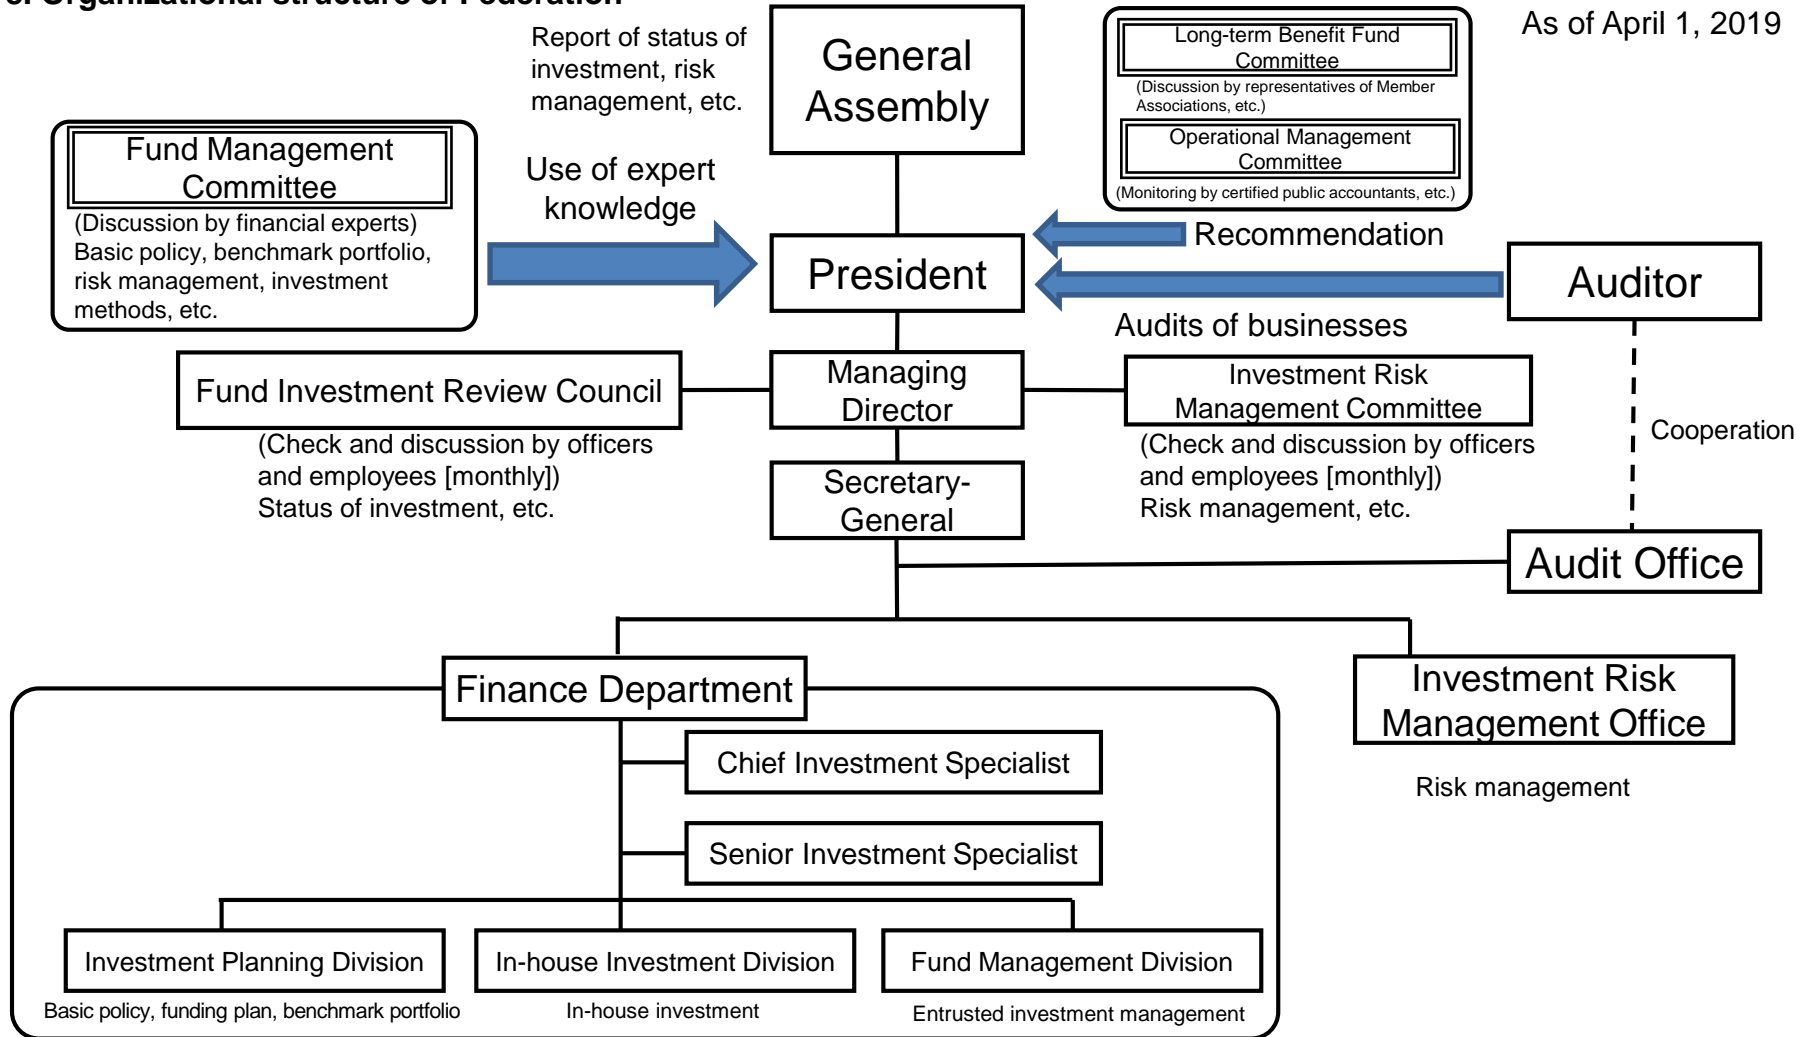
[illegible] Organizational structure of Federation

As of April 1, 2019

Report of status of investment, risk management, etc.

General Assembly

Long-term Benefit Fund Committee
(Discussion by representatives of Member Associations, etc.)

Operational Management Committee
(Monitoring by certified public accountants, etc.)

Fund Management Committee
(Discussion by financial experts)
Basic policy, benchmark portfolio, risk management, investment methods, etc.

Use of expert knowledge

Recommendation

President

Auditor

Audits of businesses

Fund Investment Review Council
(Check and discussion by officers and employees [monthly])
Status of investment, etc.

Managing Director

Investment Risk Management Committee
(Check and discussion by officers and employees [monthly])
Risk management, etc.

Cooperation

Secretary-General

Audit Office

Finance Department

Investment Risk Management Office
Risk management

Chief Investment Specialist

Senior Investment Specialist

Investment Planning Division
Basic policy, funding plan, benchmark portfolio

In-house Investment Division
In-house investment

Fund Management Division
Entrusted investment management